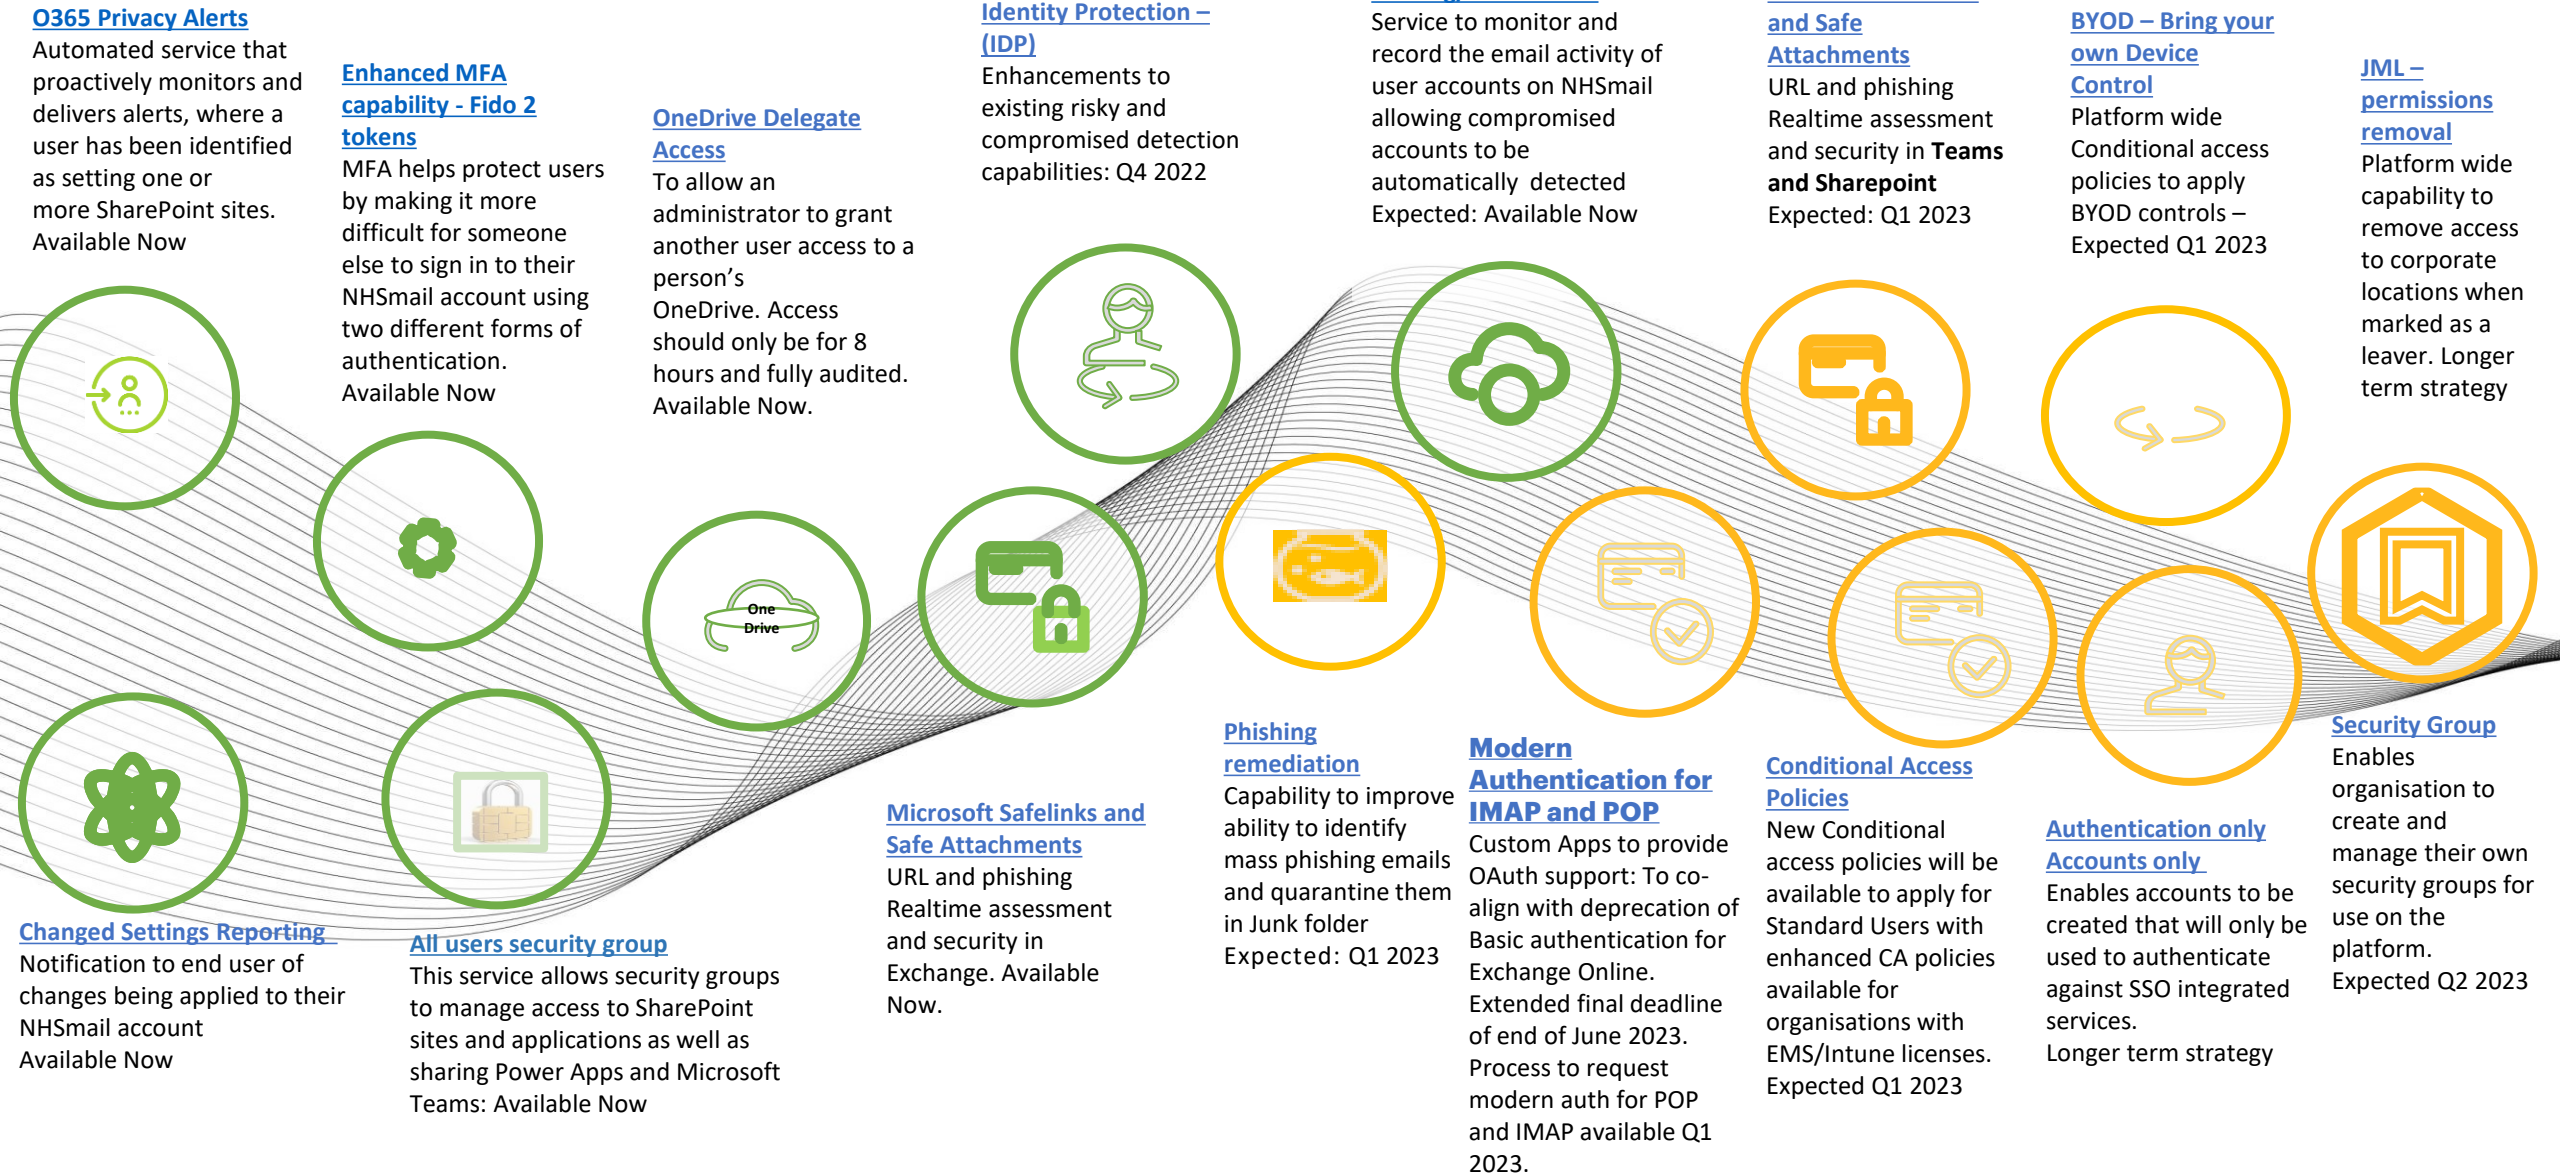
O365 Privacy Alerts
Automated service that proactively monitors and delivers alerts, where a user has been identified as setting one or more SharePoint sites. Available Now

Enhanced MFA capability - Fido 2 tokens
MFA helps protect users by making it more difficult for someone else to sign in to their NHSmail account using two different forms of authentication. Available Now

OneDrive Delegate Access
To allow an administrator to grant another user access to a person's OneDrive. Access should only be for 8 hours and fully audited. Available Now.

Identity Protection – (IDP)
Enhancements to existing risky and compromised detection capabilities: Q4 2022

Service to monitor and record the email activity of user accounts on NHSmail allowing compromised accounts to be automatically detected
Expected: Available Now

and Safe Attachments
URL and phishing Realtime assessment and security in **Teams and Sharepoint**
Expected: Q1 2023

BYOD – Bring your own Device Control
Platform wide Conditional access policies to apply BYOD controls – Expected Q1 2023

JML – permissions removal
Platform wide capability to remove access to corporate locations when marked as a leaver. Longer term strategy

One Drive

Changed Settings Reporting
Notification to end user of changes being applied to their NHSmail account
Available Now

All users security group
This service allows security groups to manage access to SharePoint sites and applications as well as sharing Power Apps and Microsoft Teams: Available Now

Microsoft Safelinks and Safe Attachments
URL and phishing Realtime assessment and security in Exchange. Available Now.

Phishing remediation
Capability to improve ability to identify mass phishing emails and quarantine them in Junk folder
Expected: Q1 2023

Modern Authentication for IMAP and POP
Custom Apps to provide OAuth support: To co-align with deprecation of Basic authentication for Exchange Online. Extended final deadline of end of June 2023. Process to request modern auth for POP and IMAP available Q1 2023.

Conditional Access Policies
New Conditional access policies will be available to apply for Standard Users with enhanced CA policies available for organisations with EMS/Intune licenses. Expected Q1 2023

Authentication only Accounts only
Enables accounts to be created that will only be used to authenticate against SSO integrated services.
Longer term strategy

Security Group
Enables organisation to create and manage their own security groups for use on the platform.
Expected Q2 2023